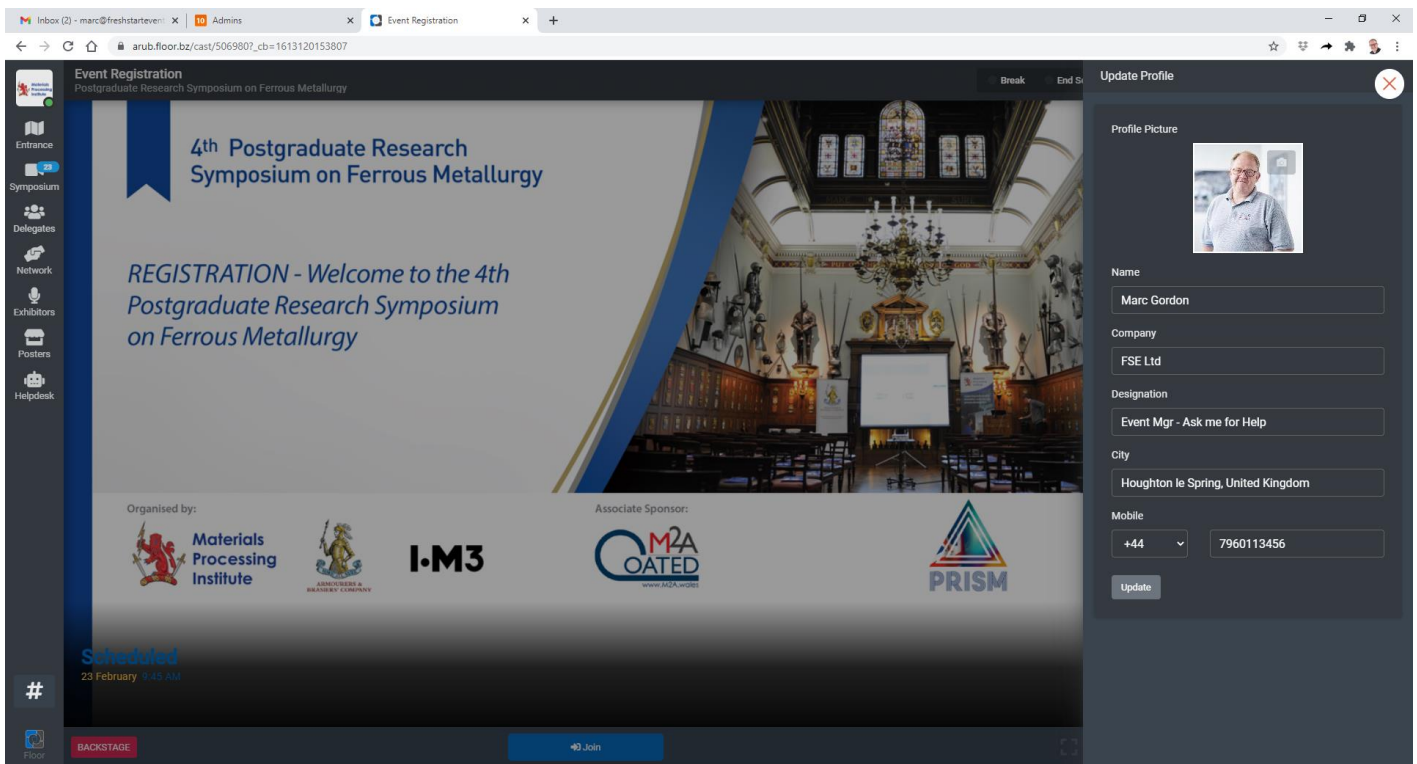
Inbox (2) - marc@freshstartevent ×
Admins ×
Event Registration ×
+

arub.floor.bz/cast/506980?_cb=1613120153807

Entrance
23
Symposium
Delegates
Network
Exhibitors
Posters
Helpdesk
#
Floor

Event Registration
Postgraduate Research Symposium on Ferrous Metallurgy

Break
End S

4th Postgraduate Research Symposium on Ferrous Metallurgy

REGISTRATION - Welcome to the 4th Postgraduate Research Symposium on Ferrous Metallurgy

Organised by:
Materials Processing Institute
ARMOURERS & BRASIERS' COMPANY
I•M3

Associate Sponsor:
M2A COATED
www.M2A.wales

PRISM

Scheduled
23 February 9:45 AM

BACKSTAGE
Join

Update Profile

Profile Picture

Name
Marc Gordon

Company
FSE Ltd

Designation
Event Mgr - Ask me for Help

City
Houghton le Spring, United Kingdom

Mobile
+44
7960113456

Update